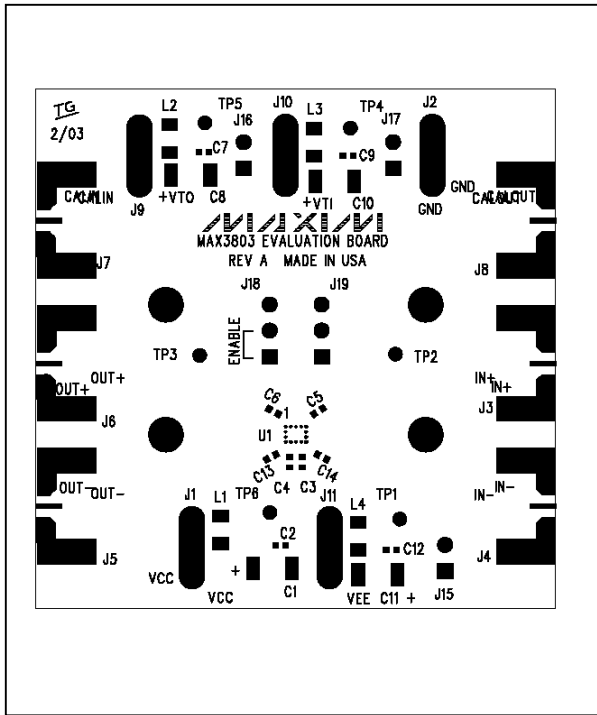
TG
2/03

L2 TP5 J10 L3 TP4 J2
J16 J17
C7 C9
+VTO C8 +VTI C10
J9 GND
CALIN GND CALOUT
MAXIM
MAX3803 EVALUATION BOARD
REV A MADE IN USA
J7 J8
J18 J19
ENABLE
TP3 TP2
OUT+ OUT+ IN+ IN+
J6 J3
C6 C5
1
U1
C13 C14
C4 C3
OUT- OUT- IN- IN-
J1 L1 TP6 J11 L4 TP1
C2 C12
J5 J4
VCC + C1 VEE C11 + J15
VCC